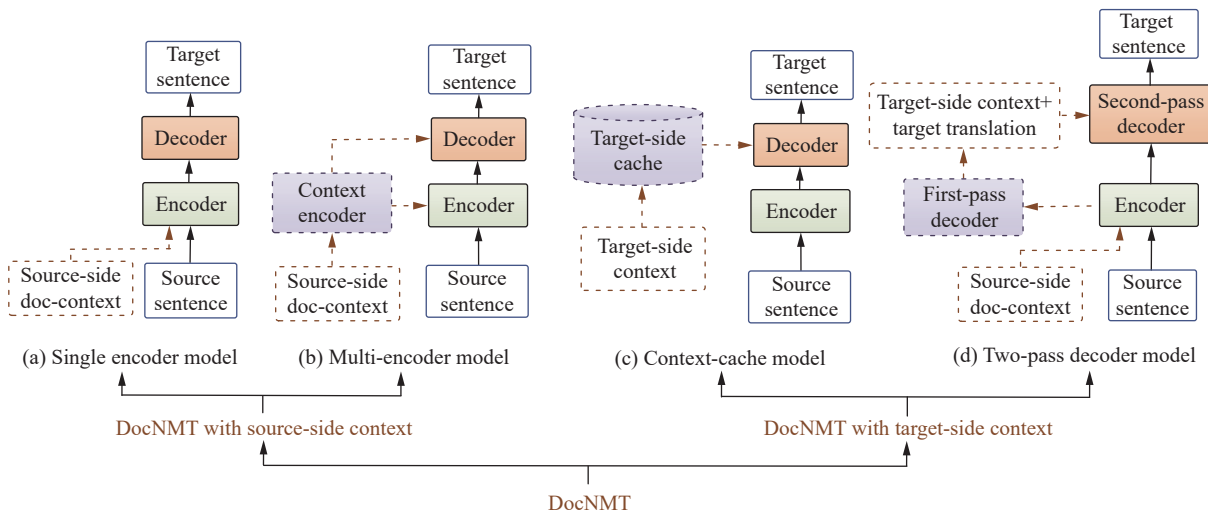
Target sentence

Decoder

Encoder

Source-side doc-context

Source sentence

(a) Single encoder model

Target sentence

Decoder

Context encoder

Encoder

Source-side doc-context

Source sentence

(b) Multi-encoder model

Target-side cache

Target-side context

Target sentence

Decoder

Encoder

Source sentence

(c) Context-cache model

Target sentence

Target-side context+ target translation

Second-pass decoder

First-pass decoder

Encoder

Source-side doc-context

Source sentence

(d) Two-pass decoder model

DocNMT with source-side context

DocNMT with target-side context

DocNMT